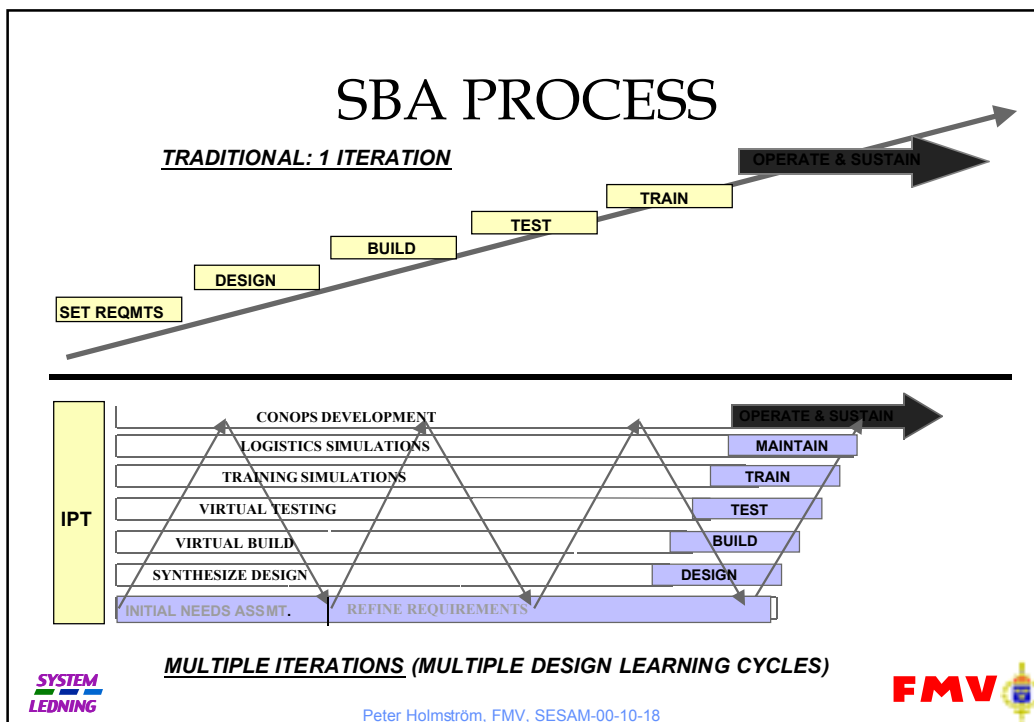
SBA PROCESS

TRADITIONAL: 1 ITERATION

SET REQMTS
DESIGN
BUILD
TEST
TRAIN
OPERATE & SUSTAIN

IPT

CONOPS DEVELOPMENT
OPERATE & SUSTAIN
LOGISTICS SIMULATIONS
MAINTAIN
TRAINING SIMULATIONS
TRAIN
VIRTUAL TESTING
TEST
VIRTUAL BUILD
BUILD
SYNTHESIZE DESIGN
DESIGN
INITIAL NEEDS ASSMT.
REFINE REQUIREMENTS

MULTIPLE ITERATIONS (MULTIPLE DESIGN LEARNING CYCLES)

SYSTEM LEDNING

FMV

Peter Holmström, FMV, SESAM-00-10-18